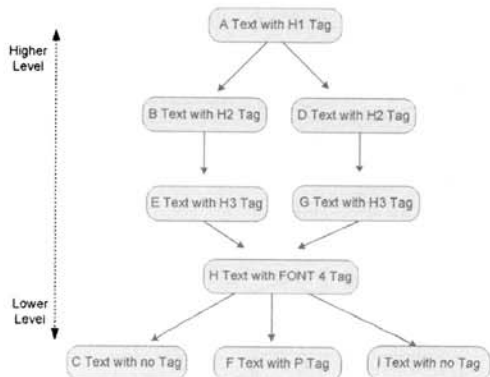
Higher Level

Lower Level

A Text with H1 Tag

B Text with H2 Tag

D Text with H2 Tag

E Text with H3 Tag

G Text with H3 Tag

H Text with FONT 4 Tag

C Text with no Tag

F Text with P Tag

I Text with no Tag